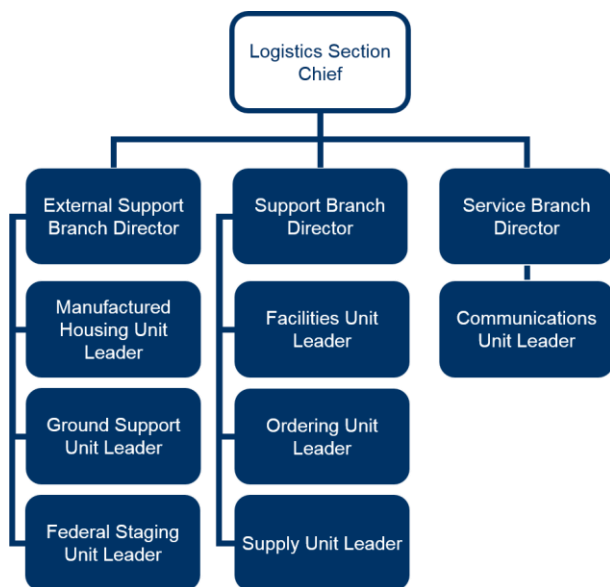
Logistics Section Chief

External Support Branch Director

Manufactured Housing Unit Leader

Ground Support Unit Leader

Federal Staging Unit Leader

Support Branch Director

Facilities Unit Leader

Ordering Unit Leader

Supply Unit Leader

Service Branch Director

Communications Unit Leader